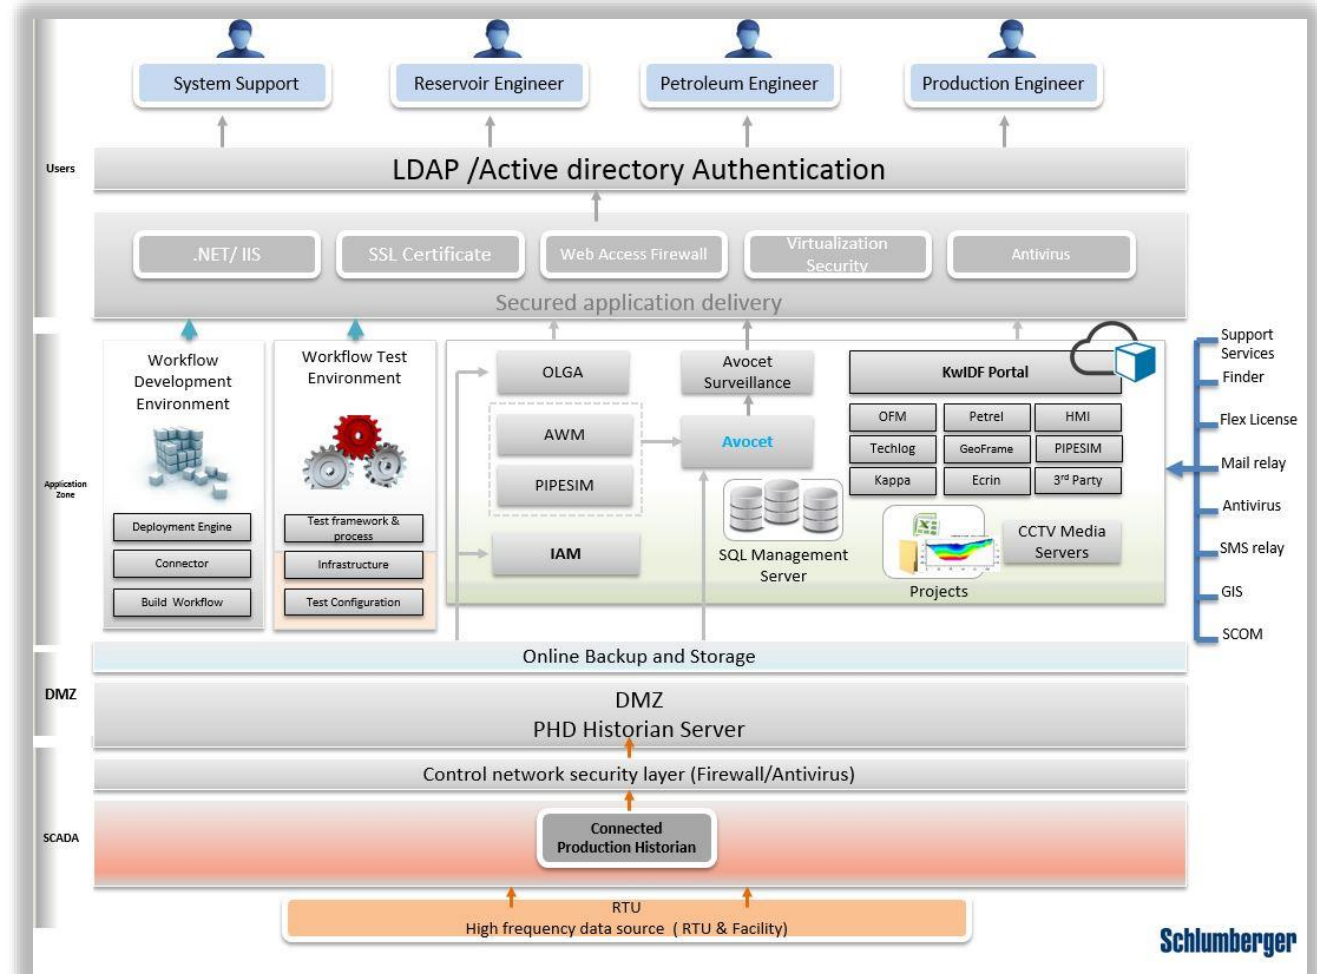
System Support

Reservoir Engineer

Petroleum Engineer

Production Engineer

Users

LDAP /Active directory Authentication

.NET/ IIS

SSL Certificate

Web Access Firewall

Virtualization Security

Antivirus

Secured application delivery

Application Zone

Workflow Development Environment

Deployment Engine

Connector

Build Workflow

Workflow Test Environment

Test framework & process

Infrastructure

Test Configuration

OLGA

AWM

PIPESIM

IAM

Avocet Surveillance

Avocet

SQL Management Server

KwIDF Portal

| OFM | Petrel | HMI |
|---|---|---|
| Techlog | GeoFrame | PIPESIM |
| Kappa | Ecrin | 3rd Party |

CCTV Media Servers

Projects

Support Services

Finder

Flex License

Mail relay

Antivirus

SMS relay

GIS

SCOM

Online Backup and Storage

DMZ

DMZ
PHD Historian Server

Control network security layer (Firewall/Antivirus)

SCADA

Connected Production Historian

RTU
High frequency data source ( RTU & Facility)

Schlumberger